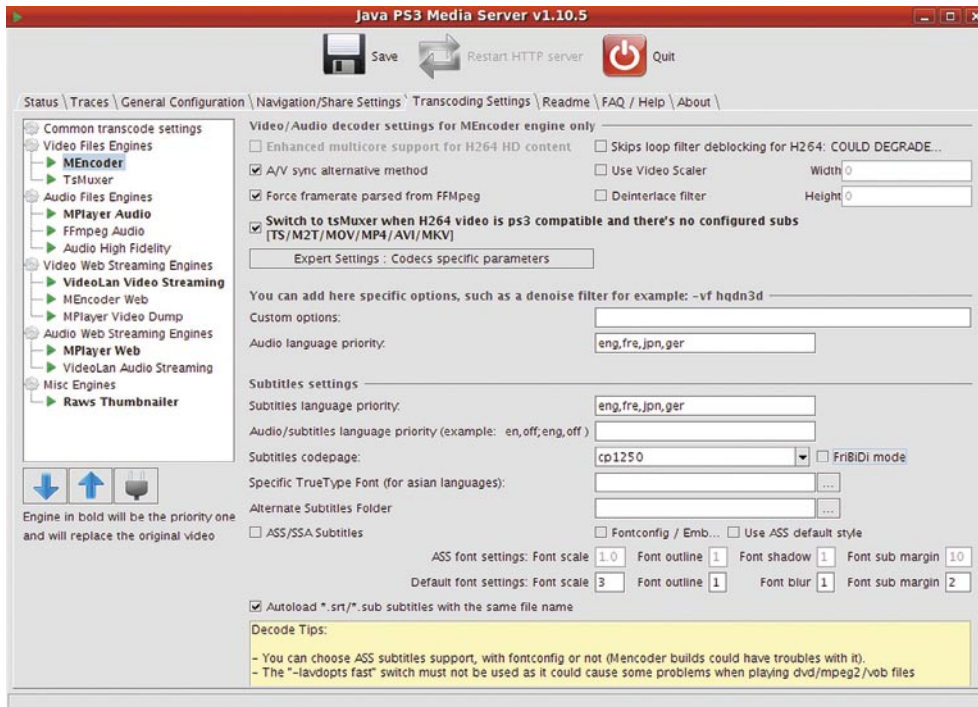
Java PS3 Media Server v1.10.5

Save
Restart HTTP server
Quit

Status \ Traces \ General Configuration \ Navigation/Share Settings \ Transcoding Settings \ Readme \ FAQ / Help \ About \

Common transcode settings
Video Files Engines
MEncoder
TsMuxer
Audio Files Engines
MPlayer Audio
FFmpeg Audio
Audio High Fidelity
Video Web Streaming Engines
VideoLan Video Streaming
MEncoder Web
MPlayer Video Dump
Audio Web Streaming Engines
MPlayer Web
VideoLan Audio Streaming
Misc Engines
Raws Thumbnailer

Engine in bold will be the priority one and will replace the original video

Video/Audio decoder settings for MEncoder engine only
Enhanced multicore support for H264 HD content
Skips loop filter deblocking for H264: COULD DEGRADE...
A/V sync alternative method
Use Video Scaler
Width 0
Force framerate parsed from FFMpeg
Deinterlace filter
Height 0
Switch to tsMuxer when H264 video is ps3 compatible and there's no configured subs [TS/M2T/MOV/MP4/AVI/MKV]
Expert Settings : Codecs specific parameters

You can add here specific options, such as a denoise filter for example: -vf hqdn3d
Custom options:
Audio language priority: eng,fre,jpn,ger

Subtitles settings
Subtitles language priority: eng,fre,jpn,ger
Audio/subtitles language priority (example: en,off;eng,off )
Subtitles codepage: cp1250
FriBiDi mode
Specific TrueType Font (for asian languages):
Alternate Subtitles Folder
ASS/SSA Subtitles
Fontconfig / Emb...
Use ASS default style
ASS font settings: Font scale 1.0 Font outline 1 Font shadow 1 Font sub margin 10
Default font settings: Font scale 3 Font outline 1 Font blur 1 Font sub margin 2
Autoload *.srt/*.sub subtitles with the same file name

Decode Tips:

- You can choose ASS subtitles support, with fontconfig or not (Mencoder builds could have troubles with it).
- The "-lavdopts fast" switch must not be used as it could cause some problems when playing dvd/mpeg2/vob files